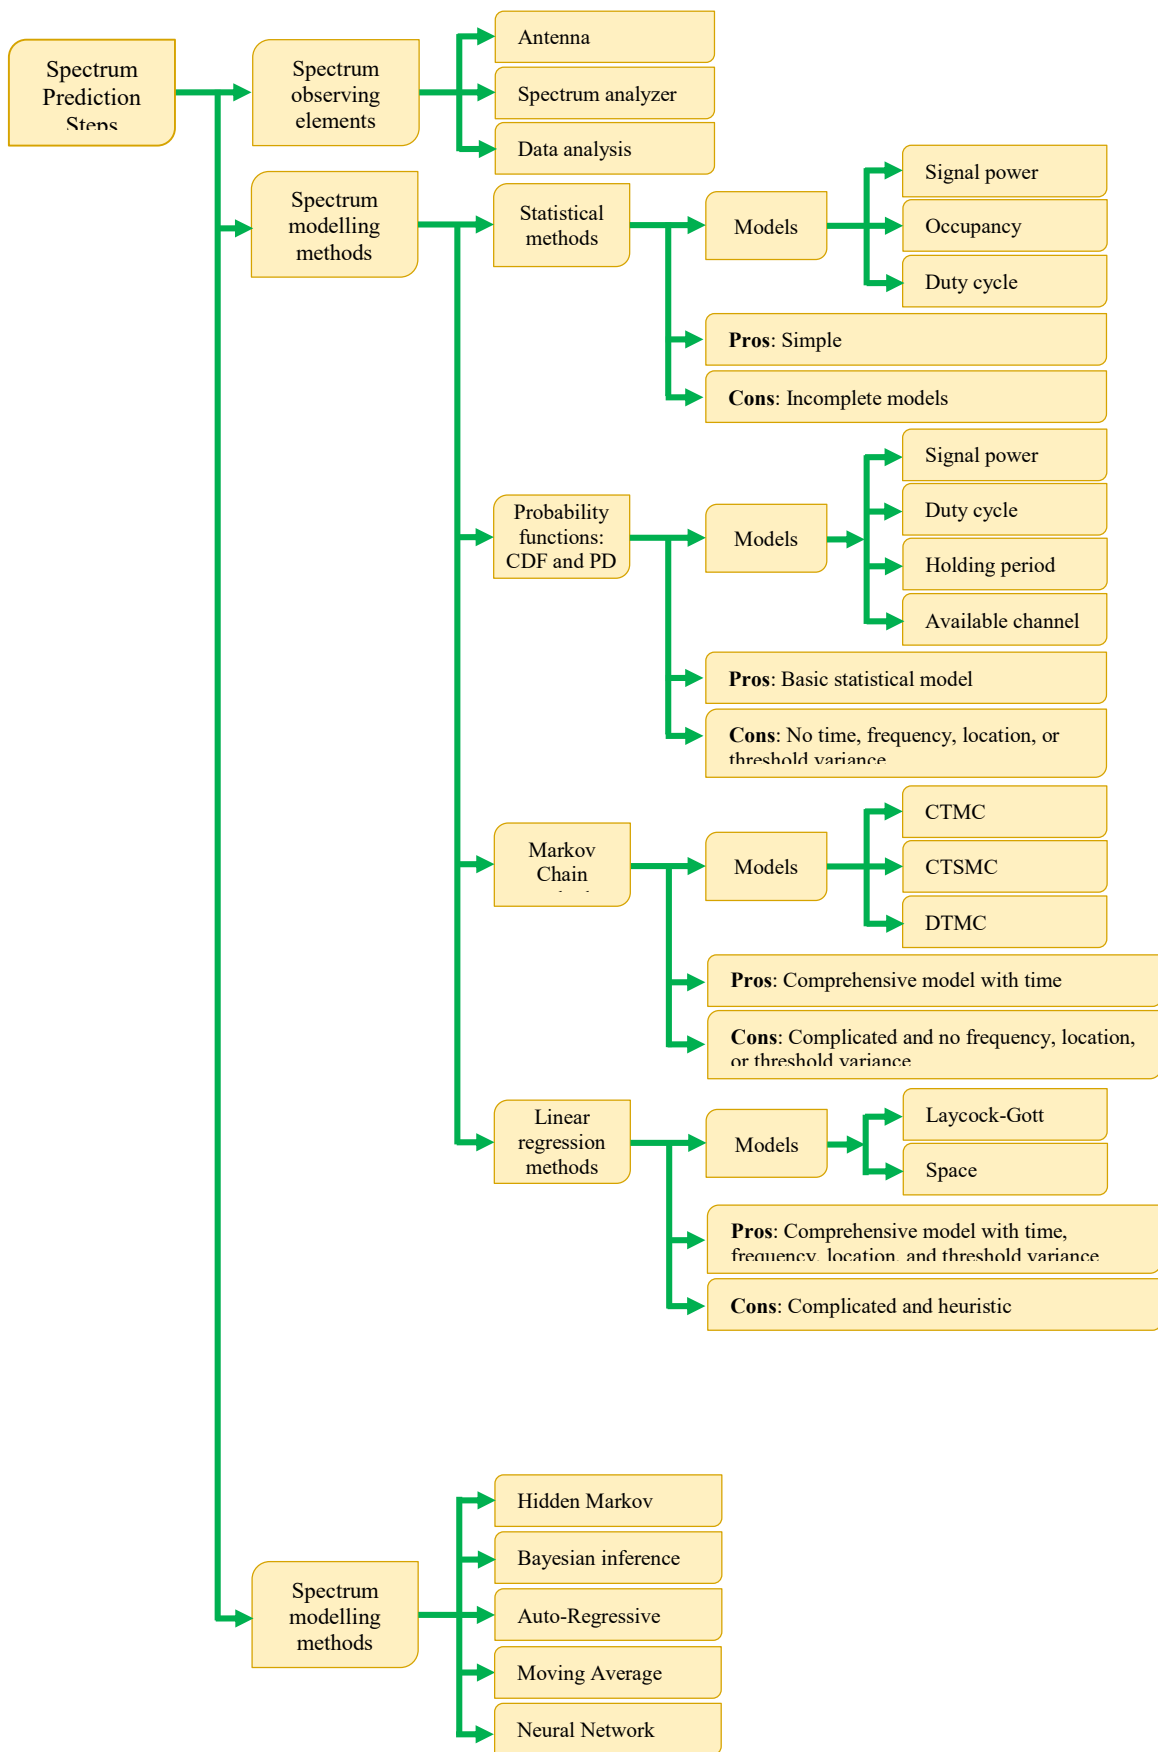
Spectrum Prediction Steps

Spectrum observing elements

Antenna

Spectrum analyzer

Data analysis

Spectrum modelling methods

Statistical methods

Models

Signal power

Occupancy

Duty cycle

**Pros**: Simple

**Cons**: Incomplete models

Probability functions: CDF and PD

Models

Signal power

Duty cycle

Holding period

Available channel

**Pros**: Basic statistical model

**Cons**: No time, frequency, location, or threshold variance

Markov Chain

Models

CTMC

CTSMC

DTMC

**Pros**: Comprehensive model with time

**Cons**: Complicated and no frequency, location, or threshold variance

Linear regression methods

Models

Laycock-Gott

Space

**Pros**: Comprehensive model with time, frequency, location, and threshold variance

**Cons**: Complicated and heuristic

Spectrum modelling methods

Hidden Markov

Bayesian inference

Auto-Regressive

Moving Average

Neural Network